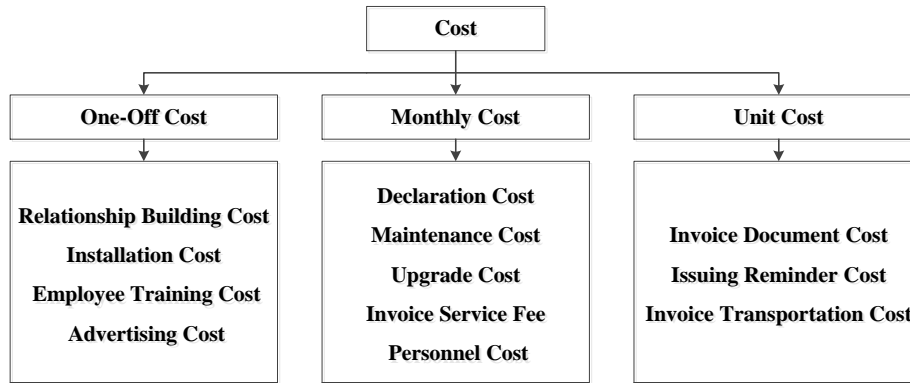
Cost

One-Off Cost

Relationship Building Cost
Installation Cost
Employee Training Cost
Advertising Cost

Monthly Cost

Declaration Cost
Maintenance Cost
Upgrade Cost
Invoice Service Fee
Personnel Cost

Unit Cost

Invoice Document Cost
Issuing Reminder Cost
Invoice Transportation Cost